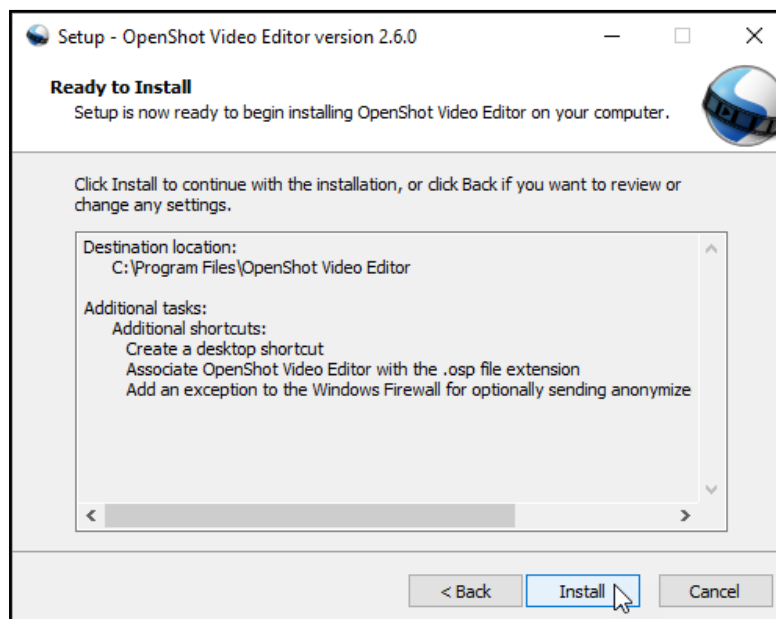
Setup - OpenShot Video Editor version 2.6.0

Ready to Install
Setup is now ready to begin installing OpenShot Video Editor on your computer.

Click Install to continue with the installation, or click Back if you want to review or change any settings.

Destination location:
C:\Program Files\OpenShot Video Editor

Additional tasks:
Additional shortcuts:
Create a desktop shortcut
Associate OpenShot Video Editor with the .osp file extension
Add an exception to the Windows Firewall for optionally sending anonymize

< Back
Install
Cancel